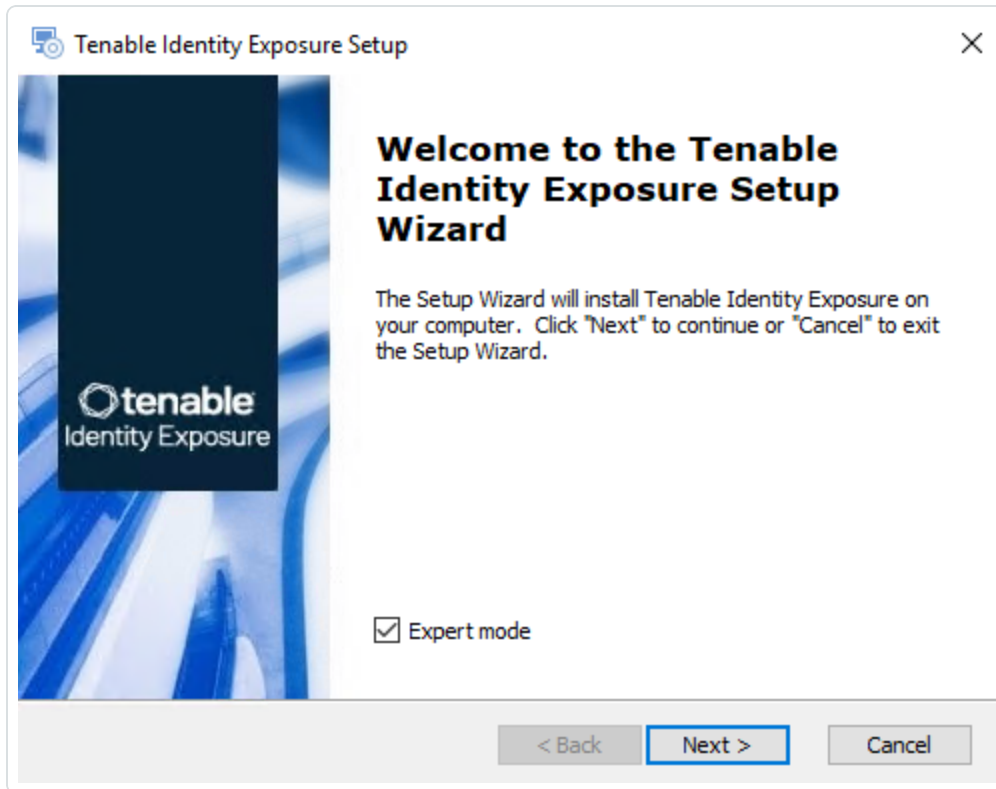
Tenable Identity Exposure Setup

×

tenable
Identity Exposure

Welcome to the Tenable Identity Exposure Setup Wizard

The Setup Wizard will install Tenable Identity Exposure on your computer. Click "Next" to continue or "Cancel" to exit the Setup Wizard.

Expert mode

< Back

Next >

Cancel